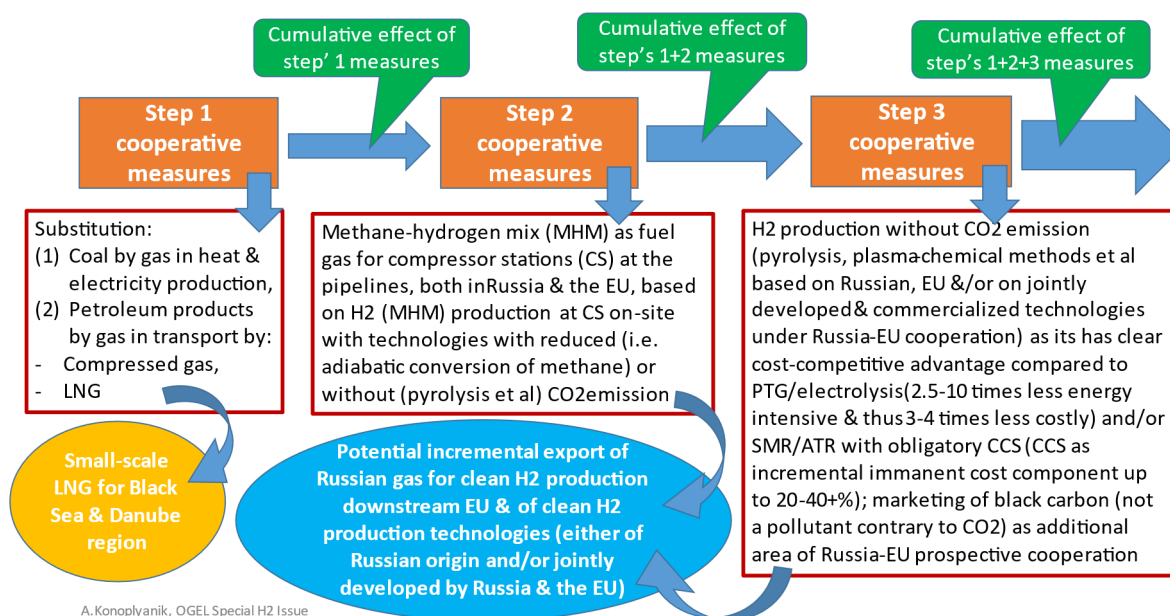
Cumulative effect of step' 1 measures

Cumulative effect of step's 1+2 measures

Cumulative effect of step's 1+2+3 measures

Step 1 cooperative measures

Step 2 cooperative measures

Step 3 cooperative measures

Substitution:
(1) Coal by gas in heat & electricity production,
(2) Petroleum products by gas in transport by:
- Compressed gas,
- LNG

Methane-hydrogen mix (MHM) as fuel gas for compressor stations (CS) at the pipelines, both inRussia & the EU, based on H2 (MHM) production at CS on-site with technologies with reduced (i.e. adiabatic conversion of methane) or without (pyrolysis et al) CO2emission

H2 production without CO2 emission (pyrolysis, plasma-chemical methods et al based on Russian, EU &/or on jointly developed& commercialized technologies under Russia-EU cooperation) as its has clear cost-competitive advantage compared to PTG/electrolysis(2.5-10 times less energy intensive & thus3-4 times less costly) and/or SMR/ATR with obligatory CCS (CCS as incremental immanent cost component up to 20-40+%); marketing of black carbon (not a pollutant contrary to CO2) as additional area of Russia-EU prospective cooperation

Small-scale LNG for Black Sea & Danube region

Potential incremental export of Russian gas for clean H2 production downstream EU & of clean H2 production technologies (either of Russian origin and/or jointly developed by Russia & the EU)

A.Konoplyanik, OGEL Special H2 Issue